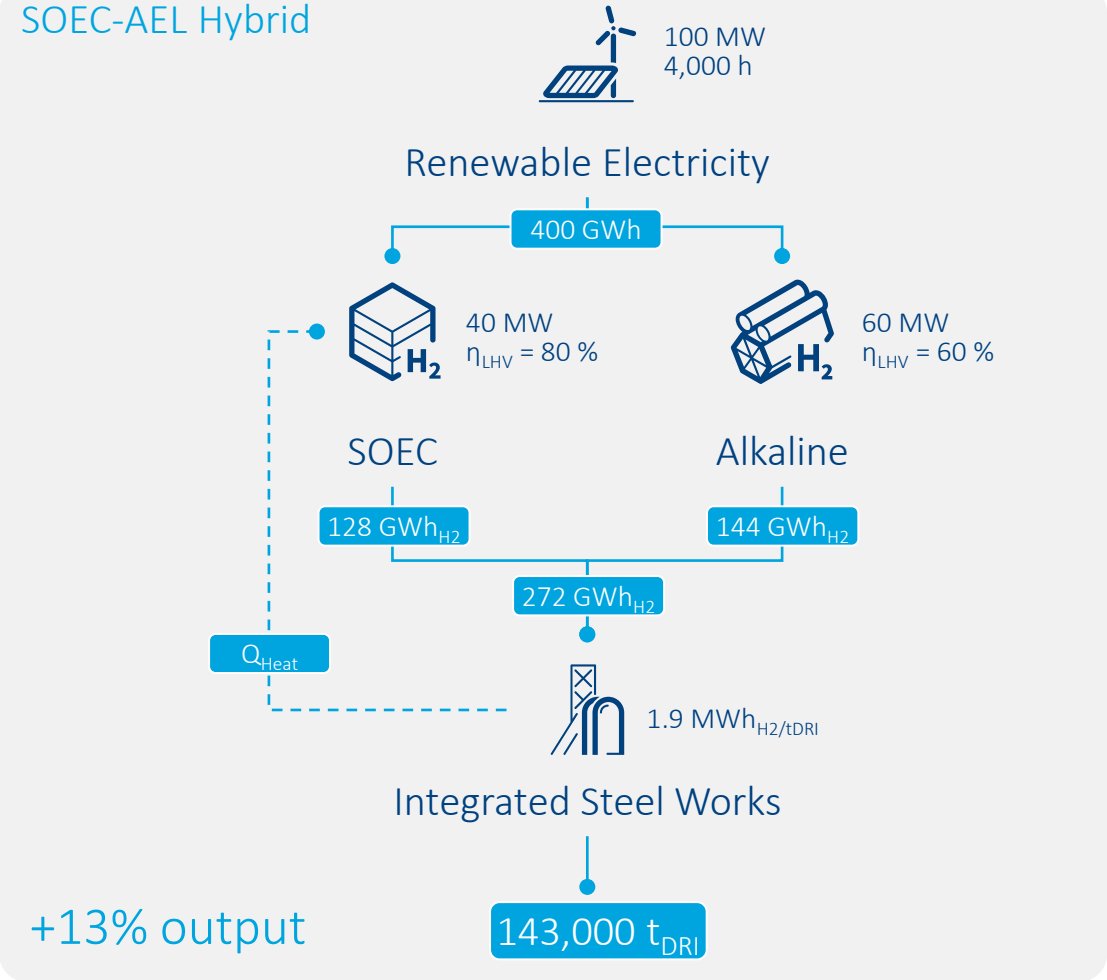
SOEC-AEL Hybrid

100 MW
4,000 h

Renewable Electricity

400 GWh

40 MW
$\eta_{LHV}$ = 80 %

60 MW
$\eta_{LHV}$ = 60 %

SOEC

Alkaline

128 $GWh_{H2}$

144 $GWh_{H2}$

272 $GWh_{H2}$

$Q_{Heat}$

1.9 $MWh_{H2/tDRI}$

Integrated Steel Works

+13% output

143,000 $t_{DRI}$